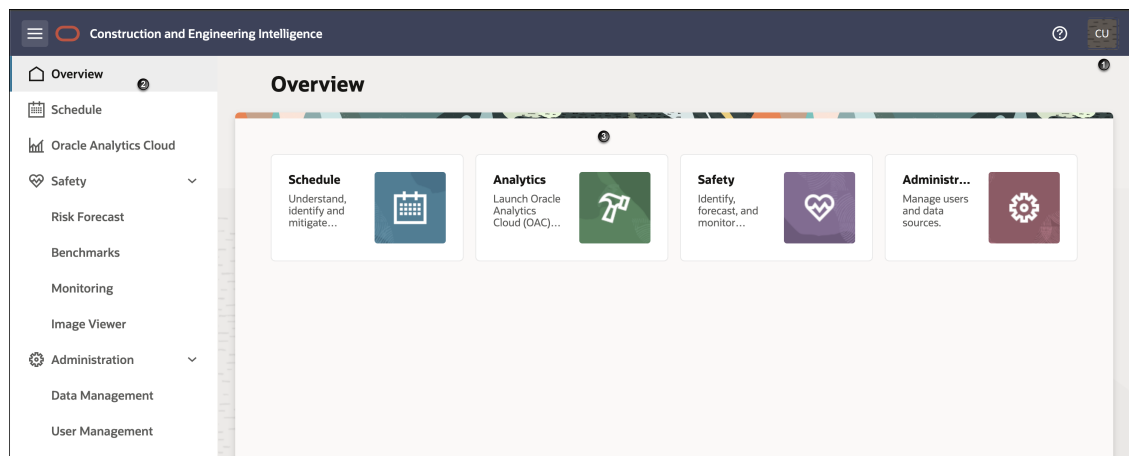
Construction and Engineering Intelligence

CU

1

Overview

2

Schedule

Oracle Analytics Cloud

Safety

Risk Forecast

Benchmarks

Monitoring

Image Viewer

Administration

Data Management

User Management

Overview

3

Schedule

Understand, identify and mitigate...

Analytics

Launch Oracle Analytics Cloud (OAC)...

Safety

Identify, forecast, and monitor...

Administr...

Manage users and data sources.